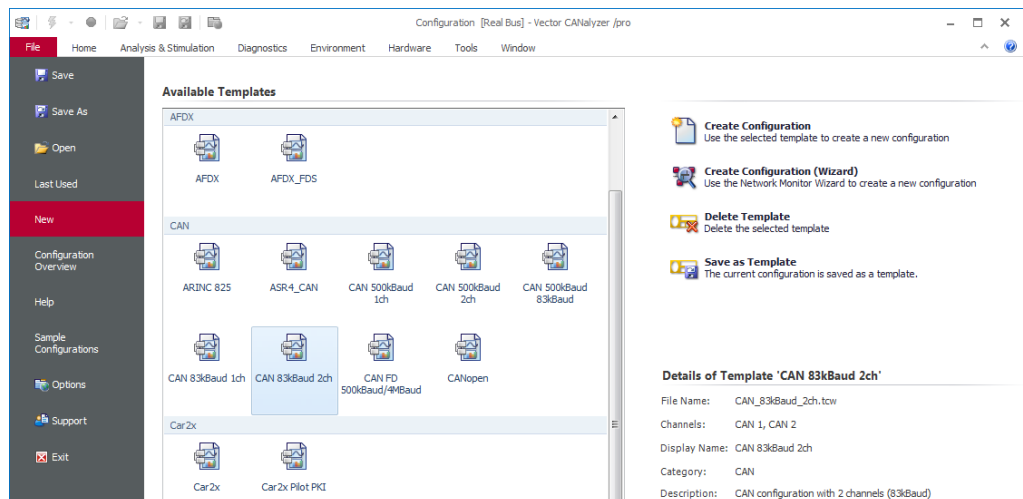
Configuration [Real Bus] - Vector CANalyzer /pro

File Home Analysis & Stimulation Diagnostics Environment Hardware Tools Window

Save
Save As
Open
Last Used
New
Configuration Overview
Help
Sample Configurations
Options
Support
Exit

Available Templates

AFDX
AFDX
AFDX_FDS

CAN
ARINC 825
ASR4_CAN
CAN 500kBaud 1ch
CAN 500kBaud 2ch
CAN 500kBaud 83kBaud
CAN 83kBaud 1ch
CAN 83kBaud 2ch
CAN FD 500kBaud/4MBaud
CANopen

Car2x
Car2x
Car2x Pilot PKI

Create Configuration
Use the selected template to create a new configuration

Create Configuration (Wizard)
Use the Network Monitor Wizard to create a new configuration

Delete Template
Delete the selected template

Save as Template
The current configuration is saved as a template.

Details of Template 'CAN 83kBaud 2ch'

| File Name: | CAN_83kBaud_2ch.tcw |
|---|---|
| Channels: | CAN 1, CAN 2 |
| Display Name: | CAN 83kBaud 2ch |
| Category: | CAN |
| Description: | CAN configuration with 2 channels (83kBaud) |